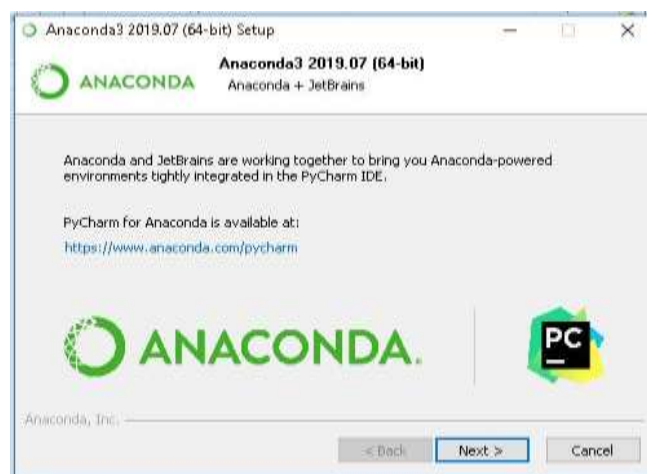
Anaconda3 2019.07 (64-bit) Setup

ANACONDA

Anaconda3 2019.07 (64-bit)
Anaconda + JetBrains

Anaconda and JetBrains are working together to bring you Anaconda-powered environments tightly integrated in the PyCharm IDE.

PyCharm for Anaconda is available at:
https://www.anaconda.com/pycharm

ANACONDA.

PC

Anaconda, Inc.

< Back
Next >
Cancel